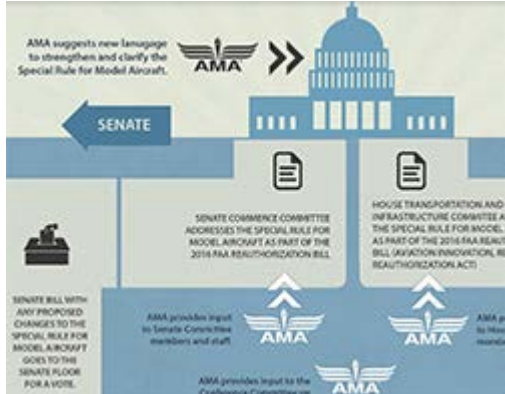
AMA suggests new lanugage to strengthen and clarify the Special Rule for Model Aircraft.

AMA

SENATE

SENATE COMMERCE COMMITTEE ADDRESSES THE SPECIAL RULE FOR MODEL AIRCRAFT AS PART OF THE 2016 FAA REAUTHORIZATION BILL

HOUSE TRANSPORTATION AND INFRASTRUCTURE COMMITTEE A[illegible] THE SPECIAL RULE FOR MODEL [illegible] AS PART OF THE 2016 FAA REAUTH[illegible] BILL (AVIATION INNOVATION, RE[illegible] REAUTHORIZATION ACT)

SENATE BILL WITH ANY PROPOSED CHANGES TO THE SPECIAL RULE FOR MODEL AIRCRAFT GOES TO THE SENATE FLOOR FOR A VOTE.

AMA provides input to Senate Committee members and staff.

AMA

AMA

AMA pro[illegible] to Hou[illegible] memb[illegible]

AMA provides input to the Conference Committee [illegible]

AMA